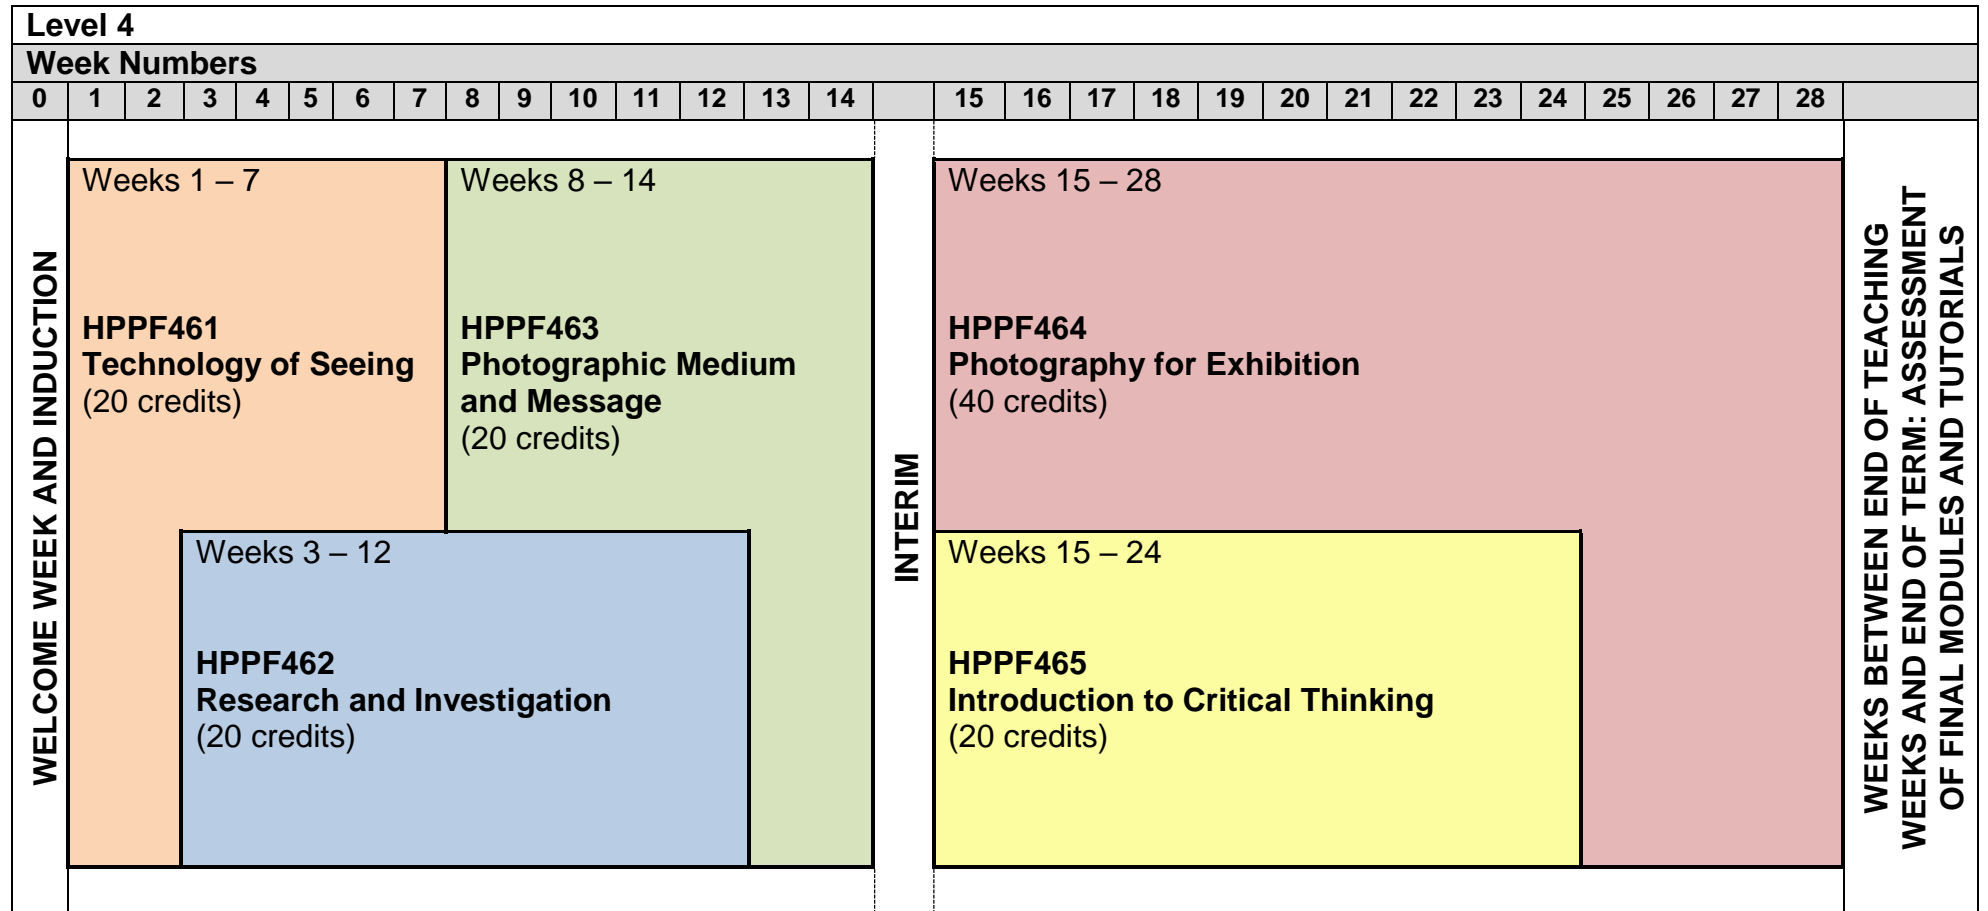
Level 4

Week Numbers

| 0 | 1 | 2 | 3 | 4 | 5 | 6 | 7 | 8 | 9 | 10 | 11 | 12 | 13 | 14 |  | 15 | 16 | 17 | 18 | 19 | 20 | 21 | 22 | 23 | 24 | 25 | 26 | 27 | 28 |  |
|---|---|---|---|---|---|---|---|---|---|---|---|---|---|---|---|---|---|---|---|---|---|---|---|---|---|---|---|---|---|---|

WELCOME WEEK AND INDUCTION

Weeks 1 – 7

HPPF461
Technology of Seeing
(20 credits)

Weeks 8 – 14

HPPF463
Photographic Medium and Message
(20 credits)

Weeks 3 – 12

HPPF462
Research and Investigation
(20 credits)

INTERIM

Weeks 15 – 28

HPPF464
Photography for Exhibition
(40 credits)

Weeks 15 – 24

HPPF465
Introduction to Critical Thinking
(20 credits)

WEEKS BETWEEN END OF TEACHING WEEKS AND END OF TERM: ASSESSMENT OF FINAL MODULES AND TUTORIALS